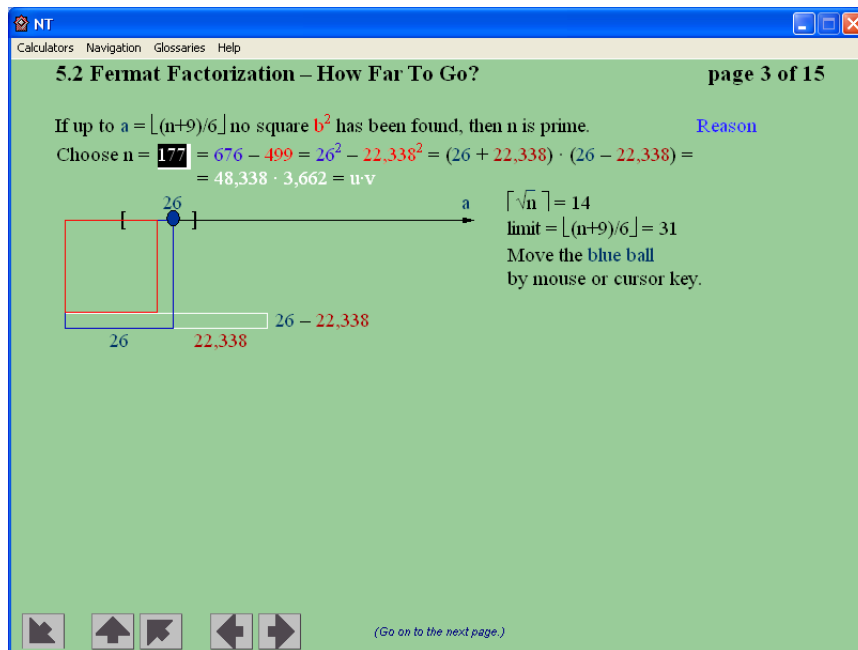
NT

Calculators Navigation Glossaries Help

5.2 Fermat Factorization – How Far To Go?

page 3 of 15

If up to a = $\lfloor(n+9)/6\rfloor$ no square $b^2$ has been found, then n is prime.

Reason

Choose n = 177 = 676 – 499 = $26^2 - 22{,}338^2$ = (26 + 22,338) · (26 – 22,338) = = 48,338 · 3,662 = u·v

26

a

[ ]

$\lceil\sqrt{n}\,\rceil$ = 14

limit = $\lfloor(n+9)/6\rfloor$ = 31

Move the blue ball by mouse or cursor key.

26 – 22,338

26

22,338

(Go on to the next page.)